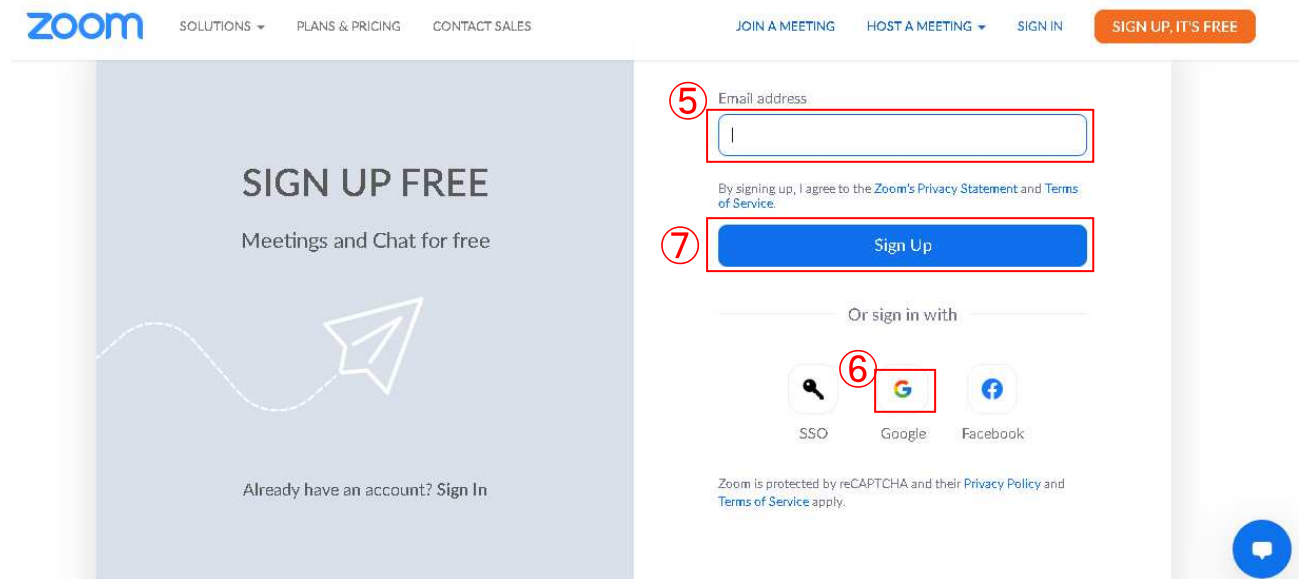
zoom SOLUTIONS PLANS & PRICING CONTACT SALES JOIN A MEETING HOST A MEETING SIGN IN SIGN UP, IT'S FREE

SIGN UP FREE

Meetings and Chat for free

Already have an account? Sign In

⑤ Email address

By signing up, I agree to the Zoom's Privacy Statement and Terms of Service.

⑦ Sign Up

Or sign in with

⑥

SSO Google Facebook

Zoom is protected by reCAPTCHA and their Privacy Policy and Terms of Service apply.